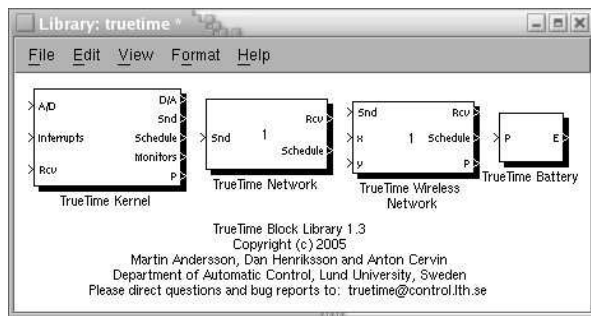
Library: truetime *

File Edit View Format Help

A/D
Interrupts
Rcv
D/A
Snd
Schedule
Monitors
P
TrueTime Kernel

Snd
1
Rcv
Schedule
TrueTime Network

Snd
x
y
1
Rcv
Schedule
P
TrueTime Wireless Network

P
E
TrueTime Battery

TrueTime Block Library 1.3
Copyright (c) 2005
Martin Andersson, Dan Henriksson and Anton Cervin
Department of Automatic Control, Lund University, Sweden
Please direct questions and bug reports to: truetime@control.lth.se